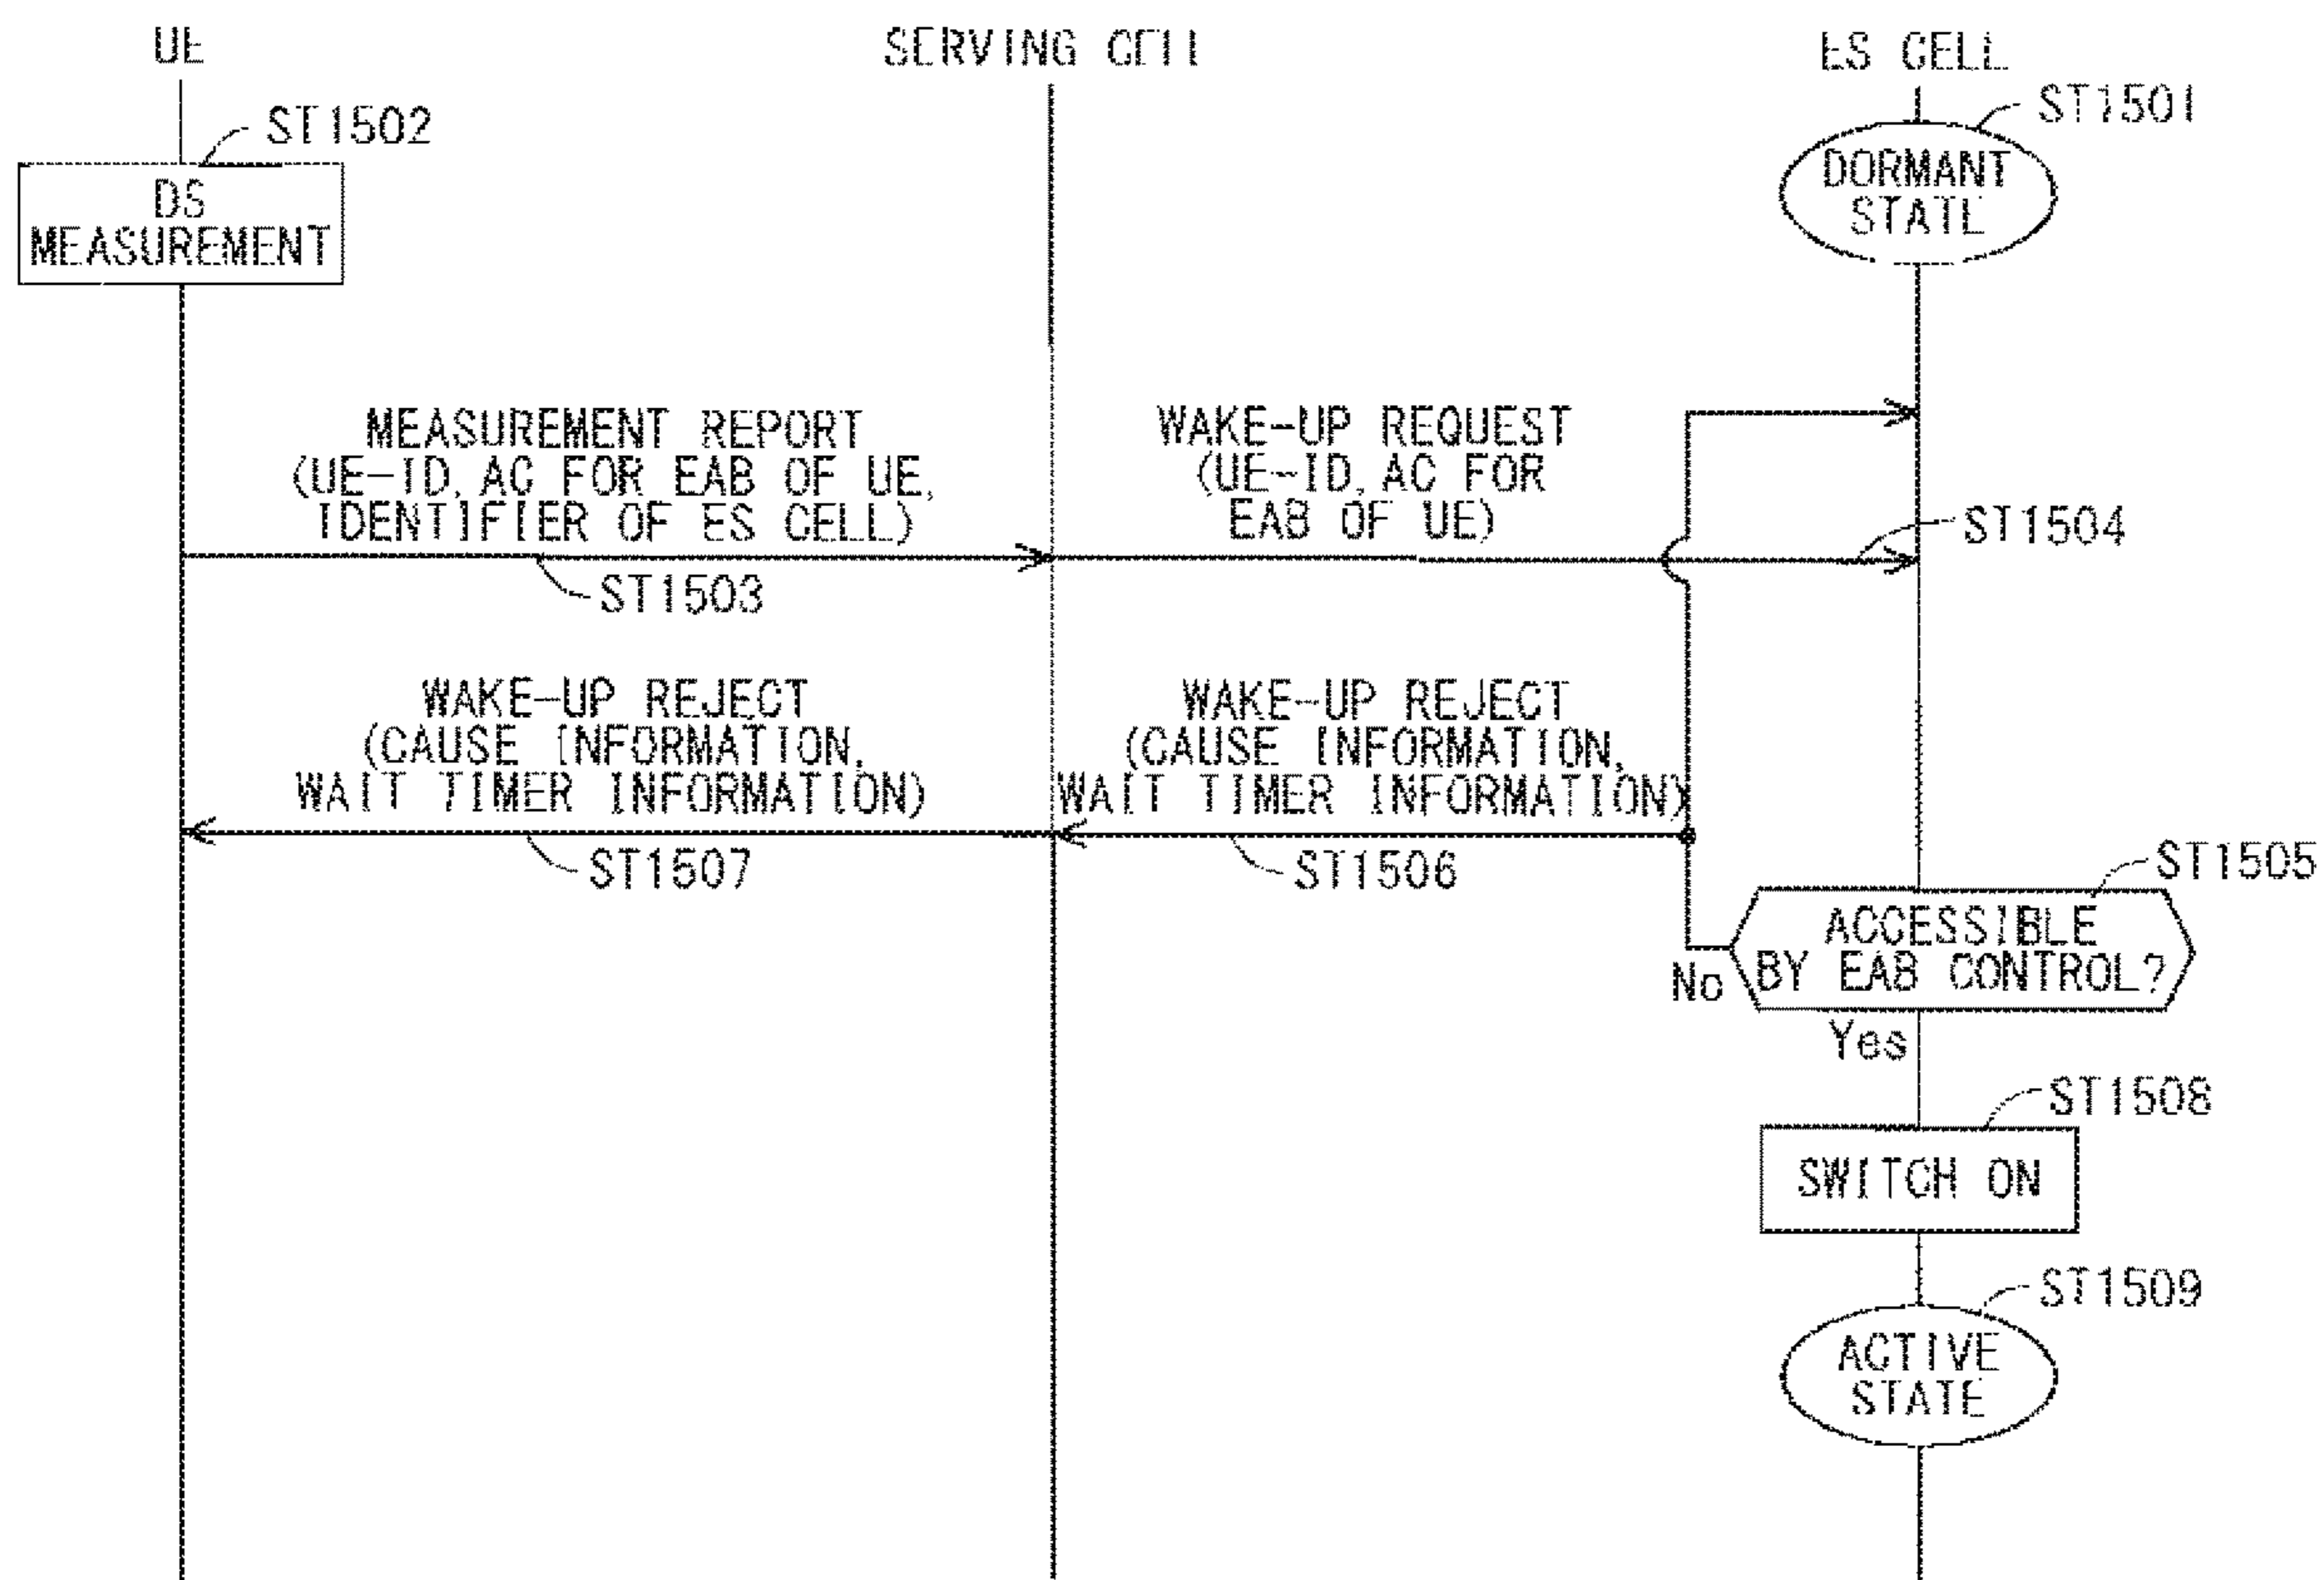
UE

SERVING CELL

ES CELL

ST1501

DORMANT STATE

ST1502

DS MEASUREMENT

MEASUREMENT REPORT (UE-ID, AC FOR EAB OF UE, IDENTIFIER OF ES CELL)

ST1503

WAKE-UP REQUEST (UE-ID, AC FOR EAB OF UE)

ST1504

WAKE-UP REJECT (CAUSE INFORMATION, WAIT TIMER INFORMATION)

ST1507

WAKE-UP REJECT (CAUSE INFORMATION, WAIT TIMER INFORMATION)

ST1506

ST1505

ACCESSIBLE BY EAB CONTROL?

No

Yes

ST1508

SWITCH ON

ST1509

ACTIVE STATE